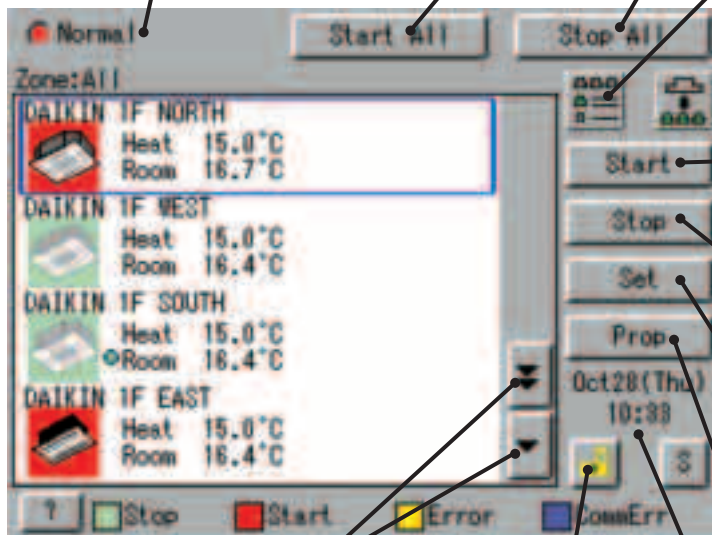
Normal

Start All

Stop All

Zone:All

DAIKIN 1F NORTH
Heat 15.0°C
Room 16.7°C

DAIKIN 1F WEST
Heat 15.0°C
Room 16.4°C

DAIKIN 1F SOUTH
Heat 15.0°C
Room 16.4°C

DAIKIN 1F EAST
Heat 15.0°C
Room 16.4°C

Start

Stop

Set

Prop

Oct28(Thu)
10:33

S

? Stop Start Error CommErr